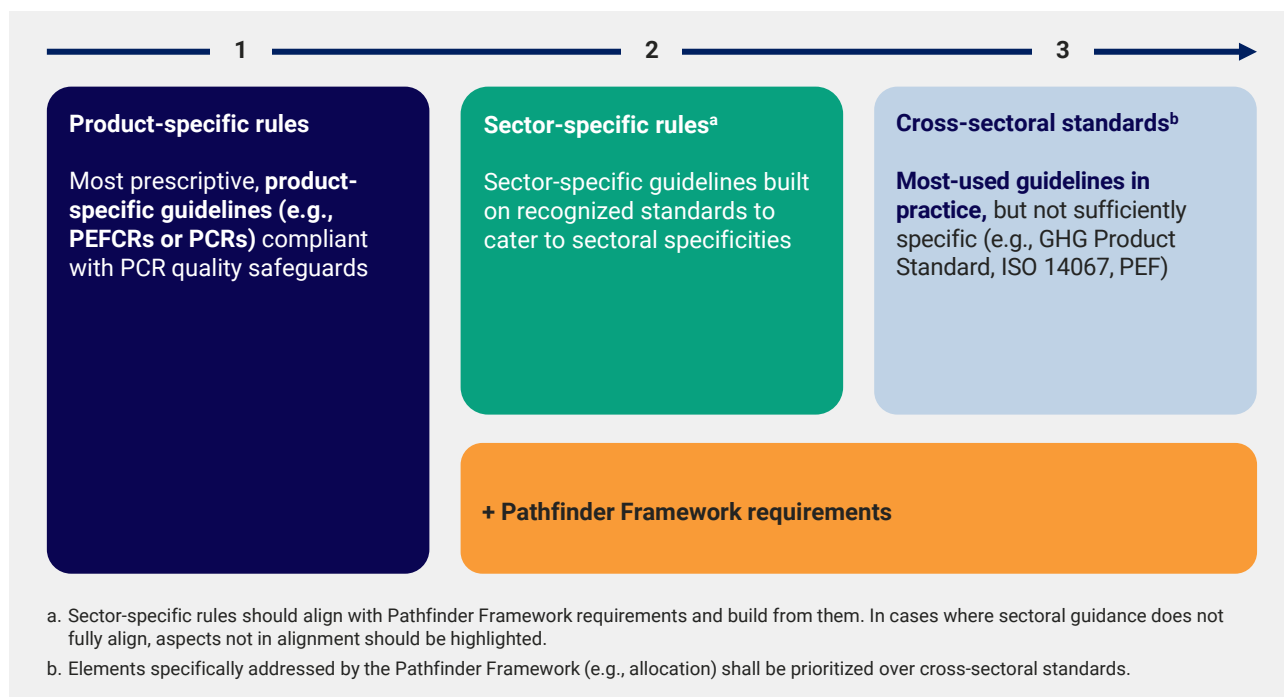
1

2

3

Product-specific rules

Most prescriptive, product-specific guidelines (e.g., PEFCRs or PCRs) compliant with PCR quality safeguards

Sector-specific rules$^{a}$

Sector-specific guidelines built on recognized standards to cater to sectoral specificities

Cross-sectoral standards$^{b}$

Most-used guidelines in practice, but not sufficiently specific (e.g., GHG Product Standard, ISO 14067, PEF)

+ Pathfinder Framework requirements

a. Sector-specific rules should align with Pathfinder Framework requirements and build from them. In cases where sectoral guidance does not fully align, aspects not in alignment should be highlighted.

b. Elements specifically addressed by the Pathfinder Framework (e.g., allocation) shall be prioritized over cross-sectoral standards.